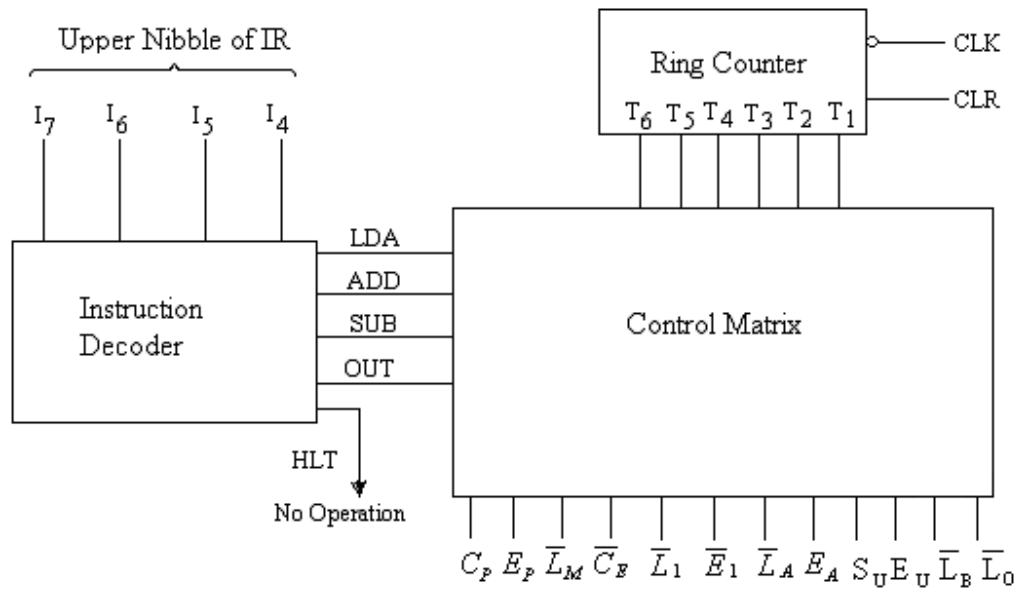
Upper Nibble of IR

$I_7$ $I_6$ $I_5$ $I_4$

Ring Counter

CLK

CLR

$T_6$ $T_5$ $T_4$ $T_3$ $T_2$ $T_1$

Instruction Decoder

LDA

ADD

SUB

OUT

Control Matrix

HLT

No Operation

$C_P$ $E_P$ $\overline{L}_M$ $\overline{C}_E$ $\overline{L}_1$ $\overline{E}_1$ $\overline{L}_A$ $E_A$ $S_U$ $E_U$ $\overline{L}_B$ $\overline{L}_0$